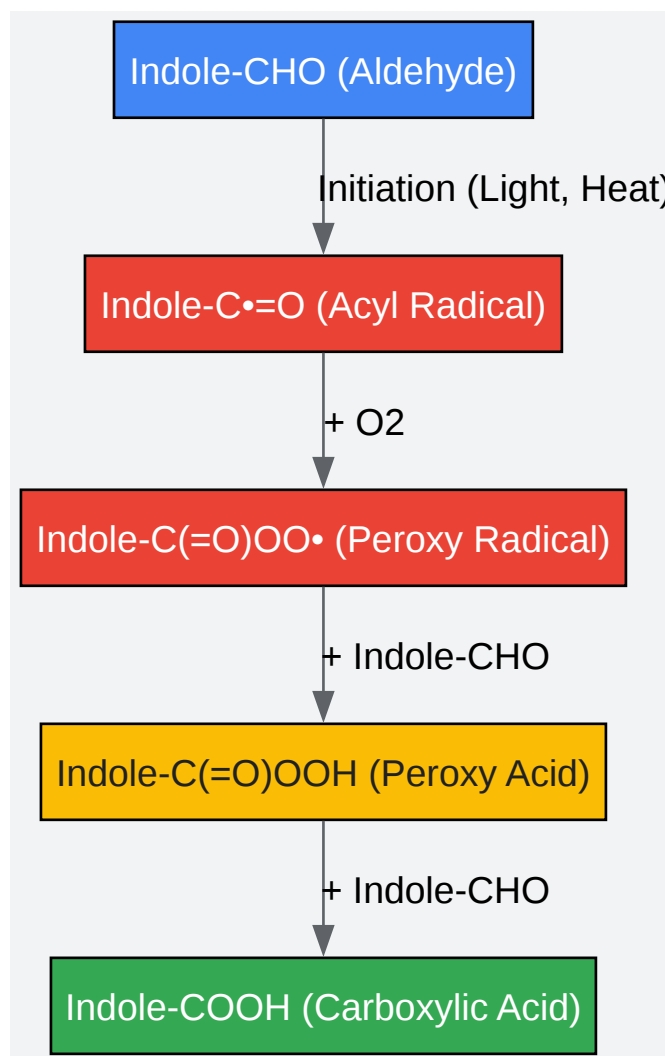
Indole-CHO (Aldehyde)

Initiation (Light, Heat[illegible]

Indole-C•=O (Acyl Radical)

+ O2

Indole-C(=O)OO• (Peroxy Radical)

+ Indole-CHO

Indole-C(=O)OOH (Peroxy Acid)

+ Indole-CHO

Indole-COOH (Carboxylic Acid)